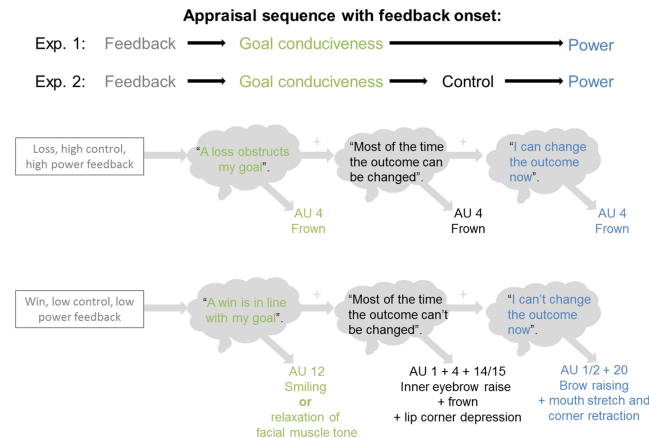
**Appraisal sequence with feedback onset:**

Exp. 1: Feedback → Goal conduciveness → Power

Exp. 2: Feedback → Goal conduciveness → Control → Power

Loss, high control, high power feedback

"A loss obstructs my goal".

+

"Most of the time the outcome can be changed".

+

"I can change the outcome now".

AU 4
Frown

AU 4
Frown

AU 4
Frown

Win, low control, low power feedback

"A win is in line with my goal".

+

"Most of the time the outcome can't be changed".

+

"I can't change the outcome now".

AU 12
Smiling
**or**
relaxation of facial muscle tone

AU 1 + 4 + 14/15
Inner eyebrow raise
+ frown
+ lip corner depression

AU 1/2 + 20
Brow raising
+ mouth stretch and corner retraction